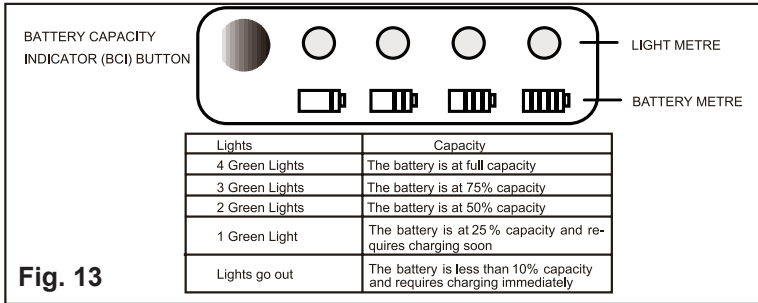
BATTERY CAPACITY INDICATOR (BCI) BUTTON

LIGHT METRE

BATTERY METRE

| Lights | Capacity |
|---|---|
| 4 Green Lights | The battery is at full capacity |
| 3 Green Lights | The battery is at 75% capacity |
| 2 Green Lights | The battery is at 50% capacity |
| 1 Green Light | The battery is at 25 % capacity and requires charging soon |
| Lights go out | The battery is less than 10% capacity and requires charging immediately |

Fig. 13